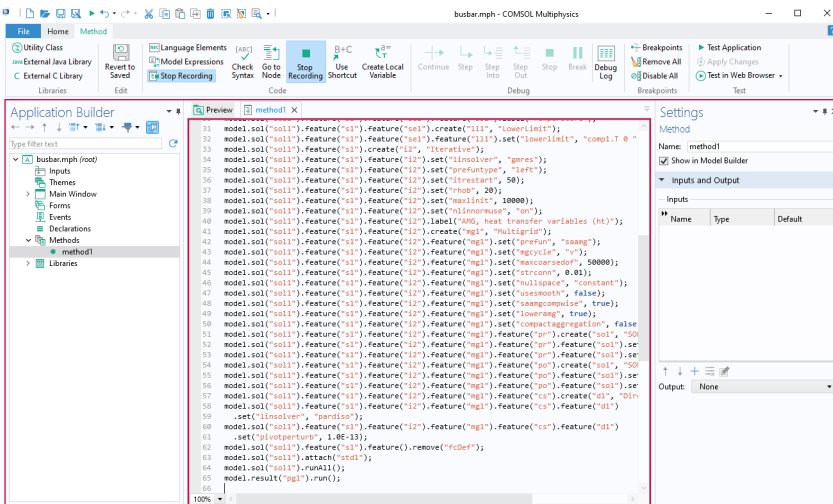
busbar.mph - COMSOL Multiphysics

File Home Method

Utility Class
External Java Library
External C Library
Libraries

Revert to Saved
Edit

Language Elements
Model Expressions
Stop Recording

Check Syntax
Go to Node
Stop Recording
Use Shortcut
Create Local Variable
Code

Continue Step Step Into Step Out Stop Break Debug Log
Debug

Breakpoints
Remove All
Disable All
Breakpoints

Test Application
Apply Changes
Test in Web Browser
Test

Application Builder

Type filter text

busbar.mph (root)
Inputs
Themes
Main Window
Forms
Events
Declarations
Methods
method1
Libraries

Preview method1

31 model.sol("sol1").feature("s1").feature("se1").create("ll1", "LowerLimit");
32 model.sol("sol1").feature("s1").feature("se1").feature("ll1").set("lowerlimit", "comp1.T 0 "
33 model.sol("sol1").feature("s1").create("i2", "Iterative");
34 model.sol("sol1").feature("s1").feature("i2").set("linsolver", "gmres");
35 model.sol("sol1").feature("s1").feature("i2").set("prefuntype", "left");
36 model.sol("sol1").feature("s1").feature("i2").set("itrestart", 50);
37 model.sol("sol1").feature("s1").feature("i2").set("rhob", 20);
38 model.sol("sol1").feature("s1").feature("i2").set("maxlinit", 10000);
39 model.sol("sol1").feature("s1").feature("i2").set("nlinnormuse", "on");
40 model.sol("sol1").feature("s1").feature("i2").label("AMG, heat transfer variables (ht)");
41 model.sol("sol1").feature("s1").feature("i2").create("mg1", "Multigrid");
42 model.sol("sol1").feature("s1").feature("i2").feature("mg1").set("prefun", "saamg");
43 model.sol("sol1").feature("s1").feature("i2").feature("mg1").set("mgcycle", "v");
44 model.sol("sol1").feature("s1").feature("i2").feature("mg1").set("maxcoarsedof", 50000);
45 model.sol("sol1").feature("s1").feature("i2").feature("mg1").set("strconn", 0.01);
46 model.sol("sol1").feature("s1").feature("i2").feature("mg1").set("nullspace", "constant");
47 model.sol("sol1").feature("s1").feature("i2").feature("mg1").set("usesmooth", false);
48 model.sol("sol1").feature("s1").feature("i2").feature("mg1").set("saamgcompwise", true);
49 model.sol("sol1").feature("s1").feature("i2").feature("mg1").set("loweramg", true);
50 model.sol("sol1").feature("s1").feature("i2").feature("mg1").set("compactaggregation", false
51 model.sol("sol1").feature("s1").feature("i2").feature("mg1").feature("pr").create("sol", "SO
52 model.sol("sol1").feature("s1").feature("i2").feature("mg1").feature("pr").feature("sol").se
53 model.sol("sol1").feature("s1").feature("i2").feature("mg1").feature("pr").feature("sol").se
54 model.sol("sol1").feature("s1").feature("i2").feature("mg1").feature("po").create("sol", "SO
55 model.sol("sol1").feature("s1").feature("i2").feature("mg1").feature("po").feature("sol").se
56 model.sol("sol1").feature("s1").feature("i2").feature("mg1").feature("po").feature("sol").se
57 model.sol("sol1").feature("s1").feature("i2").feature("mg1").feature("cs").create("d1", "Dir
58 model.sol("sol1").feature("s1").feature("i2").feature("mg1").feature("cs").feature("d1")
59 .set("linsolver", "pardiso");
60 model.sol("sol1").feature("s1").feature("i2").feature("mg1").feature("cs").feature("d1")
61 .set("pivotperturb", 1.0E-13);
62 model.sol("sol1").feature("s1").feature().remove("fcDef");
63 model.sol("sol1").attach("std1");
64 model.sol("sol1").runAll();
65 model.result("pg1").run();

100%

Settings
Method
Name: method1
Show in Model Builder
Inputs and Output
Inputs
Name Type Default
Output: None